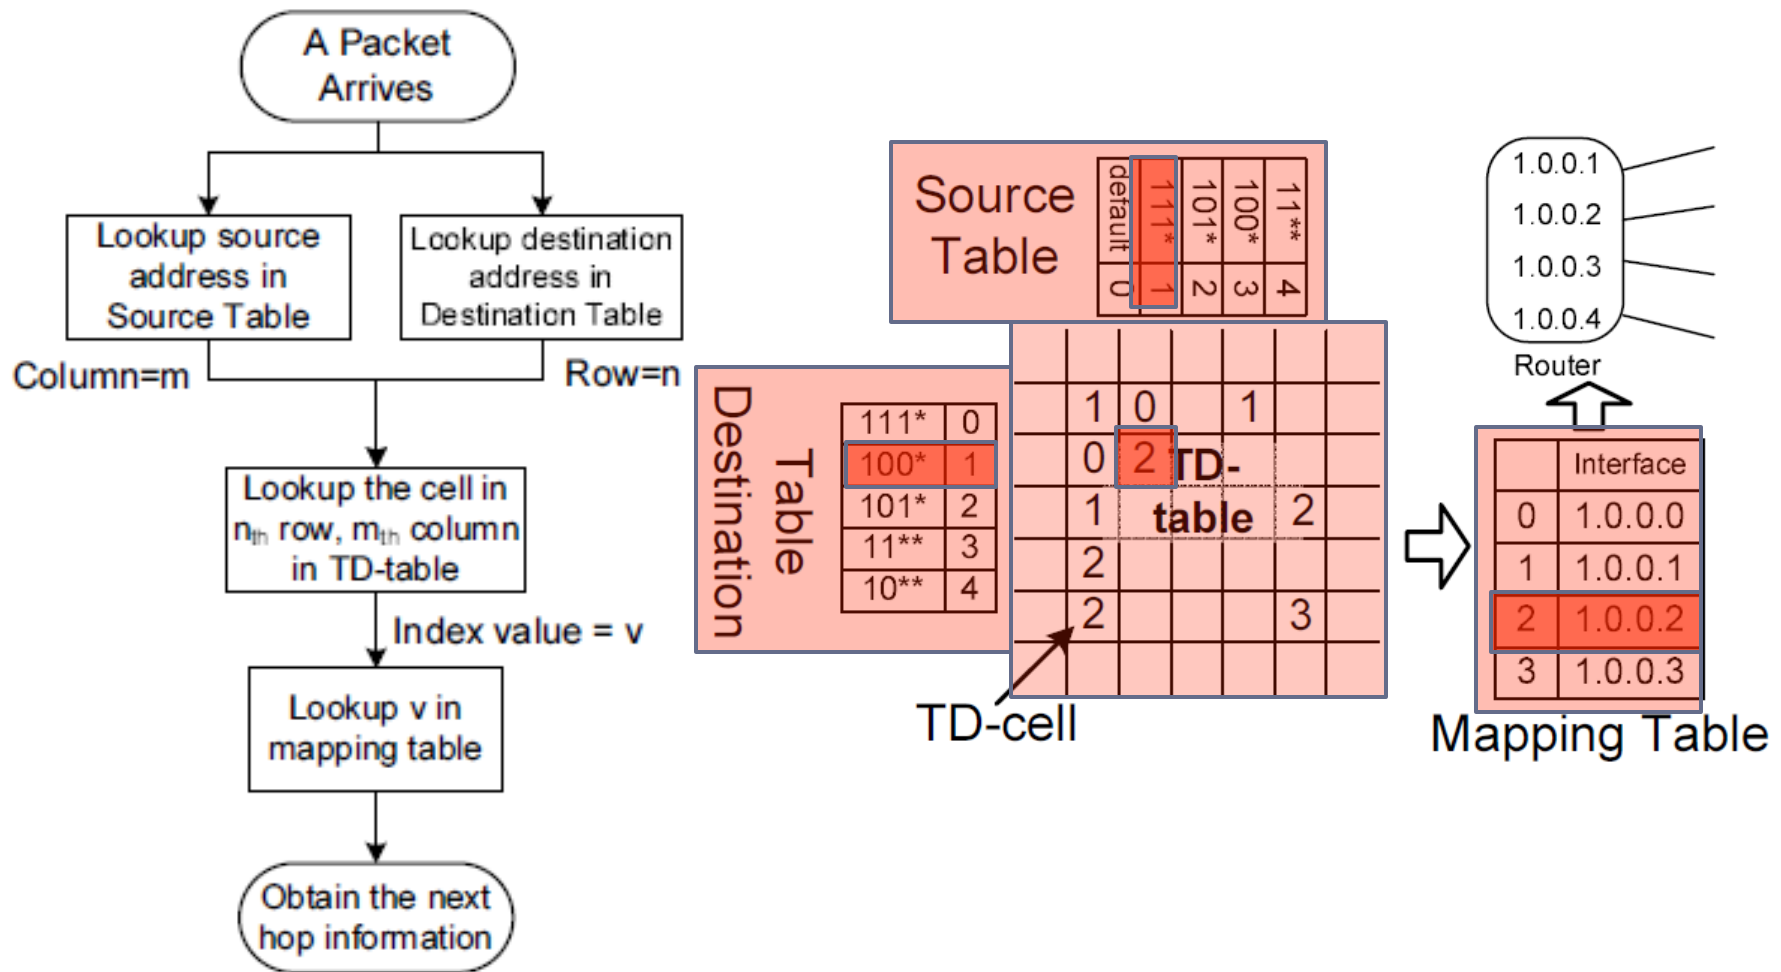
A Packet Arrives

Lookup source address in Source Table

Lookup destination address in Destination Table

Column=m

Row=n

Lookup the cell in $n_{th}$ row, $m_{th}$ column in TD-table

Index value = v

Lookup v in mapping table

Obtain the next hop information

Source Table

| default | 111* | 101* | 100* | 11** |
|---|---|---|---|---|
| 0 | 1 | 2 | 3 | 4 |

Destination Table

| 111* | 0 |
|---|---|
| 100* | 1 |
| 101* | 2 |
| 11** | 3 |
| 10** | 4 |

1 0 1
0 2 TD-
1 table 2
2
2 3

TD-cell

1.0.0.1
1.0.0.2
1.0.0.3
1.0.0.4
Router

| | Interface |
|---|---|
| 0 | 1.0.0.0 |
| 1 | 1.0.0.1 |
| 2 | 1.0.0.2 |
| 3 | 1.0.0.3 |

Mapping Table